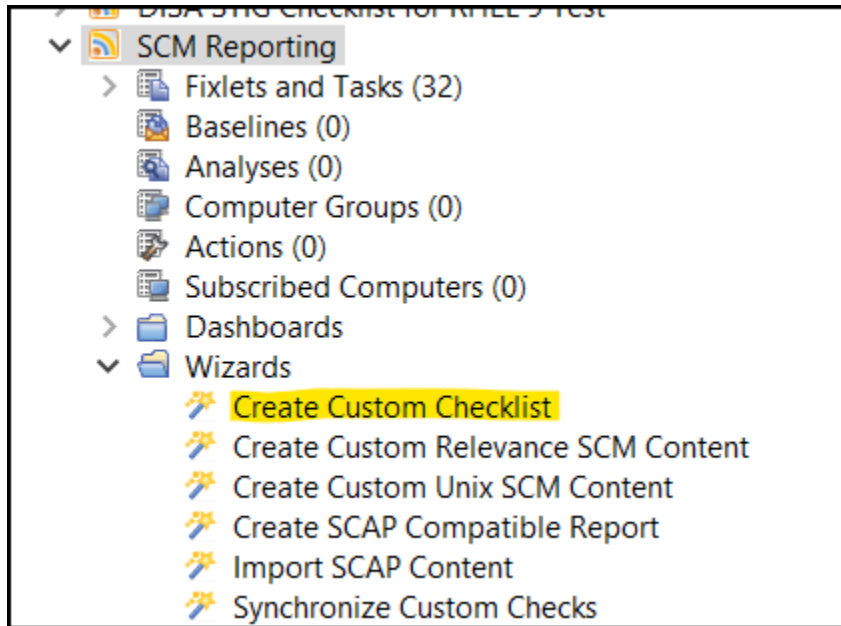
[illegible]

SCM Reporting

Fixlets and Tasks (32)

Baselines (0)

Analyses (0)

Computer Groups (0)

Actions (0)

Subscribed Computers (0)

Dashboards

Wizards

Create Custom Checklist

Create Custom Relevance SCM Content

Create Custom Unix SCM Content

Create SCAP Compatible Report

Import SCAP Content

Synchronize Custom Checks